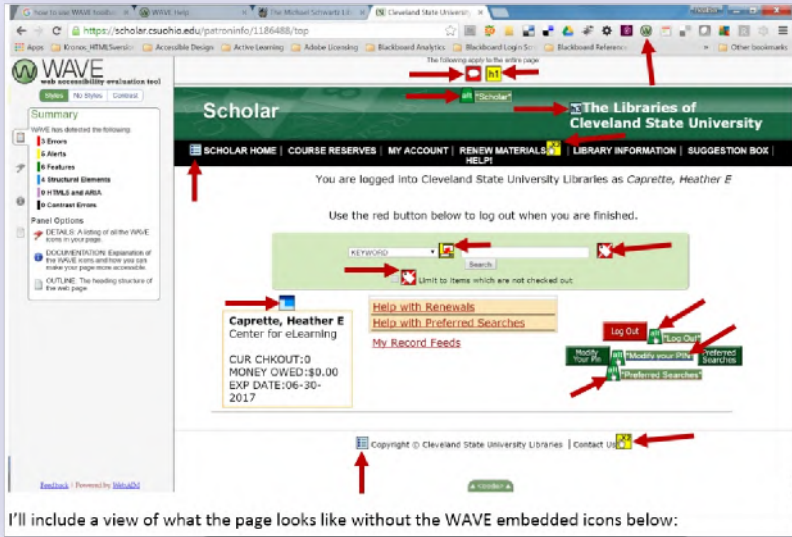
How to use WAVE toolbar × | WAVE Help × | The Michael Schwartz Lib × | Cleveland State University ×

https://scholar.csuohio.edu/patroninfo/1186488/top

Apps | Kronos_HTML5Version | Accessible Design | eLearning | Adobe Licensing | Blackboard Analytics | Blackboard Login Scr | Blackboard Reference | Other bookmarks

WAVE web accessibility evaluation tool

Styles | No Styles | Contrast

Summary

WAVE has detected the following:

3 Errors
3 Alerts
6 Features
4 Structural Elements
0 HTML5 and ARIA
0 Contrast Errors

Panel Options

DETAILS: A listing of all the WAVE icons in your page.

DOCUMENTATION: Explanation of the WAVE icons and how you can make your page more accessible.

OUTLINE: The heading structure of the web page.

Feedback | Powered by WebAIM

The following apply to the entire page

h1

alt "Scholar"

Scholar

The Libraries of Cleveland State University

SCHOLAR HOME | COURSE RESERVES | MY ACCOUNT | RENEW MATERIALS | LIBRARY INFORMATION | SUGGESTION BOX | HELP!

You are logged into Cleveland State University Libraries as Caprette, Heather E

Use the red button below to log out when you are finished.

KEYWORD

Search

Limit to items which are not checked out

Caprette, Heather E
Center for eLearning

CUR CHKOUT:0
MONEY OWED:$0.00
EXP DATE:06-30-2017

Help with Renewals
Help with Preferred Searches
My Record Feeds

Log Out
alt "Log Out"
Modify Your Pin
alt "Modify your PIN"
Preferred Searches
alt "Preferred Searches"

Copyright © Cleveland State University Libraries | Contact Us

I'll include a view of what the page looks like without the WAVE embedded icons below: